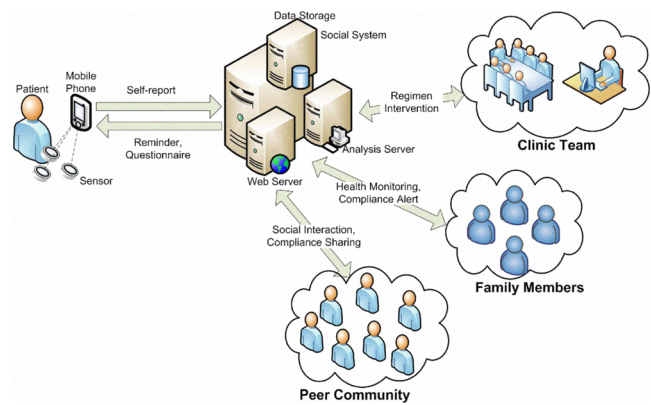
Data Storage

Social System

Patient

Mobile Phone

Self-report

Reminder, Questionnaire

Sensor

Web Server

Analysis Server

Regimen Intervention

Clinic Team

Health Monitoring, Compliance Alert

Family Members

Social Interaction, Compliance Sharing

Peer Community